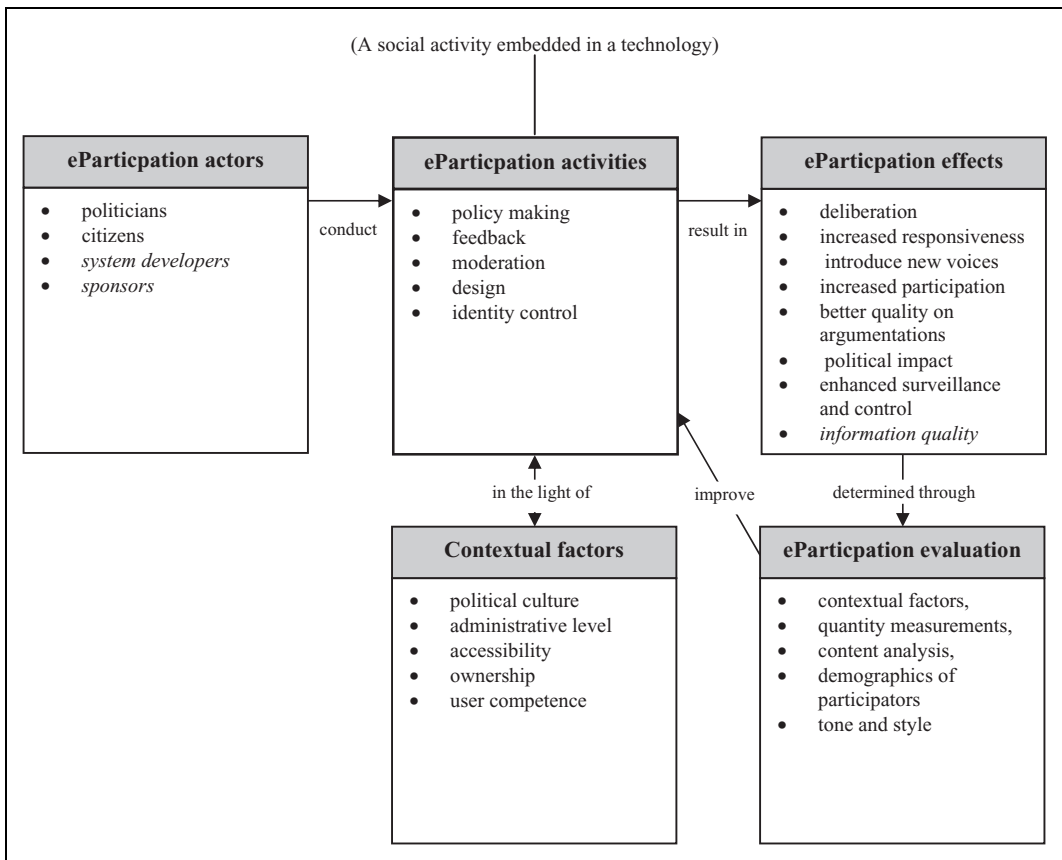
(A social activity embedded in a technology)

**eParticpation actors**

- politicians
- citizens
- *system developers*
- *sponsors*

conduct

**eParticpation activities**

- policy making
- feedback
- moderation
- design
- identity control

result in

**eParticpation effects**

- deliberation
- increased responsiveness
- introduce new voices
- increased participation
- better quality on argumentations
- political impact
- enhanced surveillance and control
- *information quality*

in the light of

improve

determined through

**Contextual factors**

- political culture
- administrative level
- accessibility
- ownership
- user competence

**eParticpation evaluation**

- contextual factors,
- quantity measurements,
- content analysis,
- demographics of participators
- tone and style